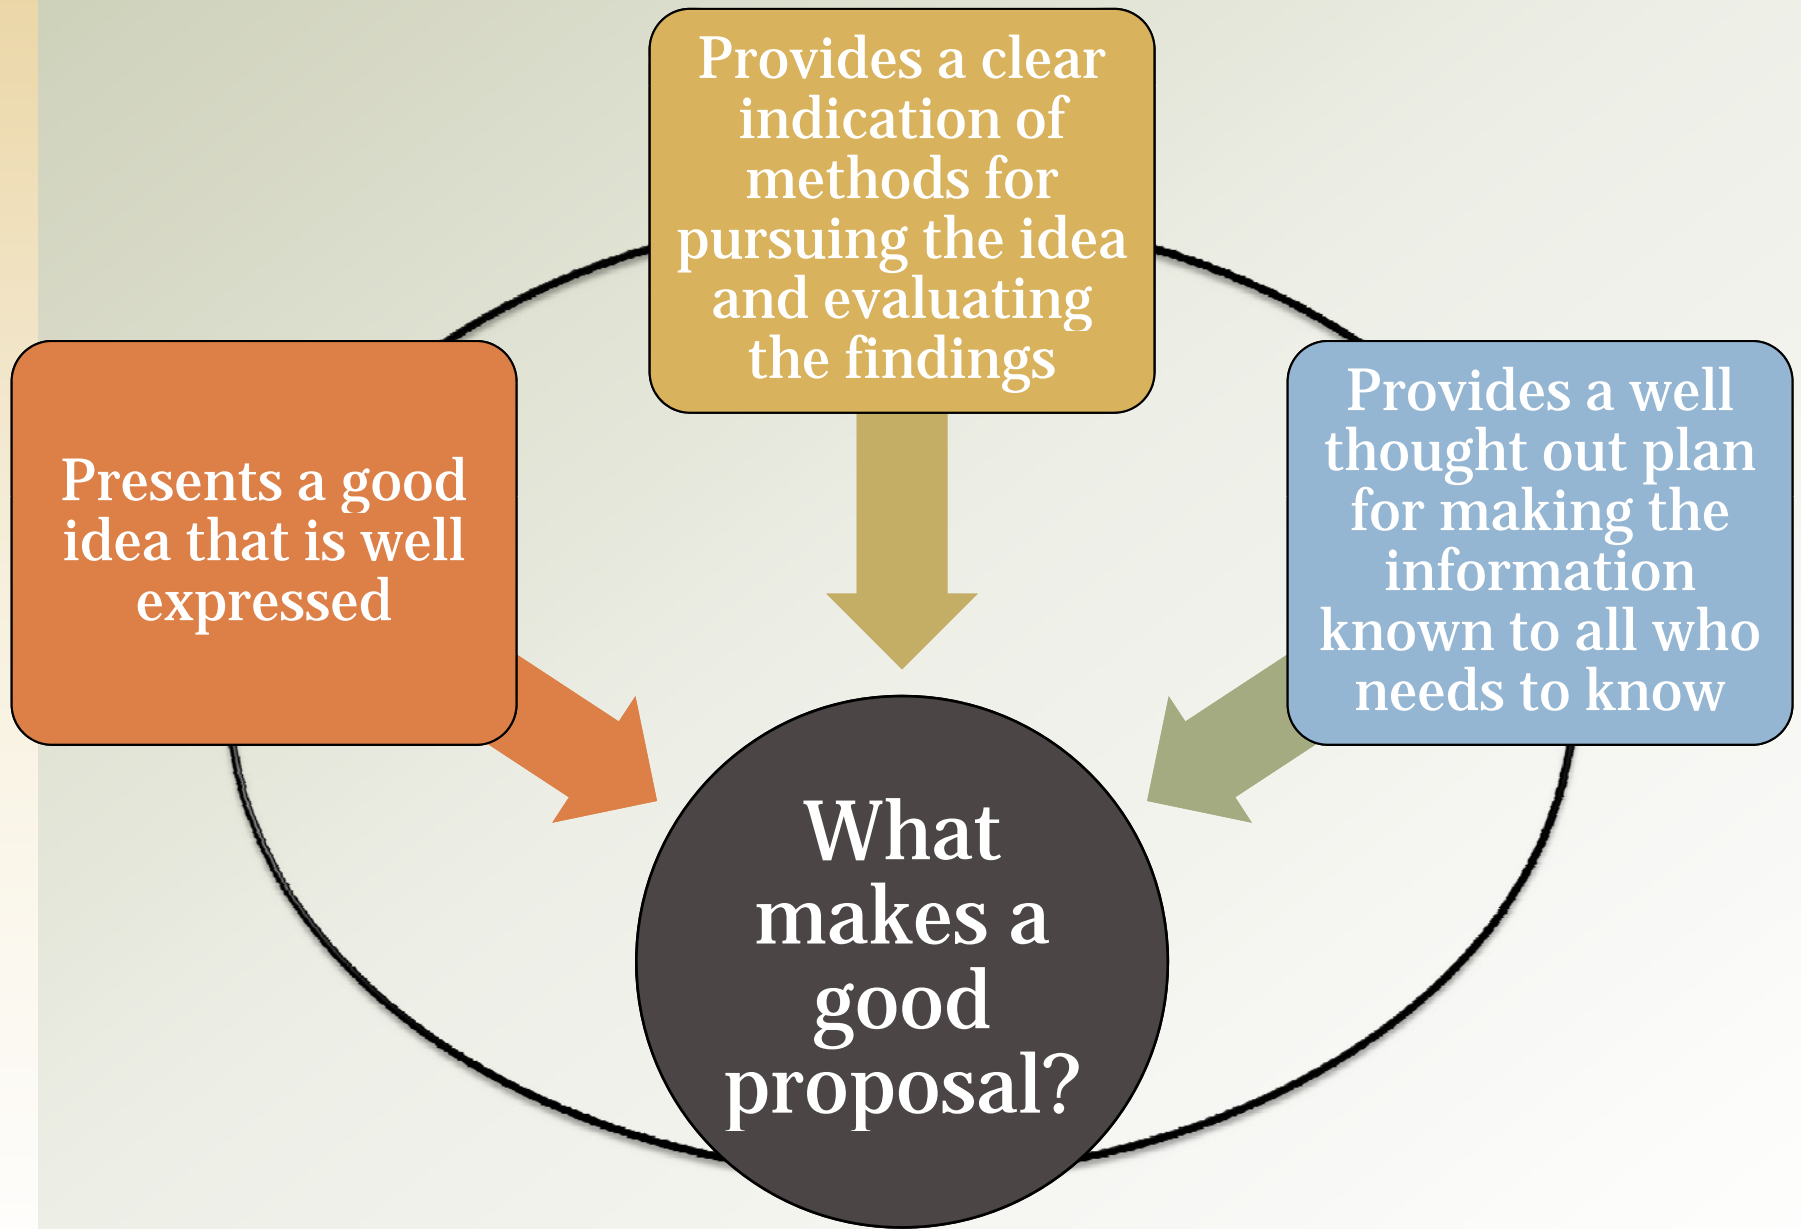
Provides a clear indication of methods for pursuing the idea and evaluating the findings

Presents a good idea that is well expressed

Provides a well thought out plan for making the information known to all who needs to know

What makes a good proposal?